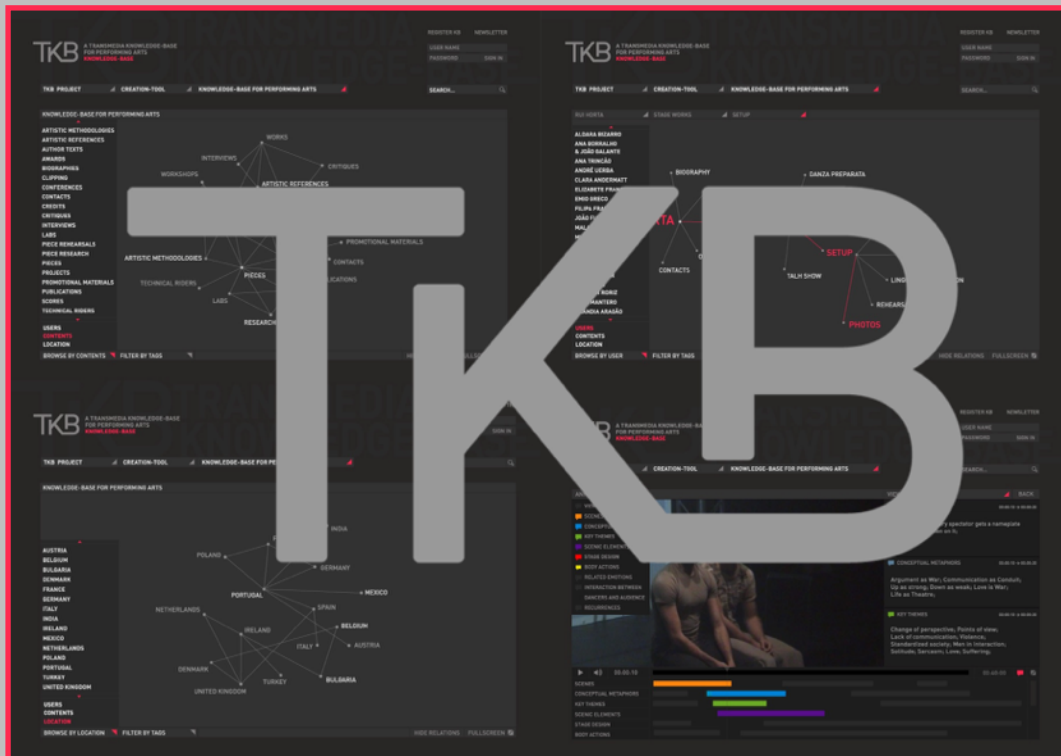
TKB

TKB A TRANSMEDIA KNOWLEDGE-BASE FOR PERFORMING ARTS KNOWLEDGE-BASE

REGISTER KB NEWSLETTER
USER NAME
PASSWORD SIGN IN

TKB PROJECT CREATION-TOOL KNOWLEDGE-BASE FOR PERFORMING ARTS SEARCH...

KNOWLEDGE-BASE FOR PERFORMING ARTS

ARTISTIC METHODOLOGIES
ARTISTIC REFERENCES
AUTHOR TEXTS
AWARDS
BIOGRAPHIES
CLIPPING
CONFERENCES
CONTACTS
CREDITS
CRITIQUES
INTERVIEWS
LABS
PIECE REHEARSALS
PIECE RESEARCH
PIECES
PROJECTS
PROMOTIONAL MATERIALS
PUBLICATIONS
SCORES
TECHNICAL RIDERS

USERS
CONTENTS
LOCATION

BROWSE BY CONTENTS FILTER BY TAGS

WORKS
INTERVIEWS
CRITIQUES
WORKSHOPS
ARTISTIC REFERENCES
PROMOTIONAL MATERIALS
ARTISTIC METHODOLOGIES
CONTACTS
TECHNICAL RIDERS
PIECES
LABS
RESEARCH

TKB A TRANSMEDIA KNOWLEDGE-BASE FOR PERFORMING ARTS KNOWLEDGE-BASE

REGISTER KB NEWSLETTER
USER NAME
PASSWORD SIGN IN

TKB PROJECT CREATION-TOOL KNOWLEDGE-BASE FOR PERFORMING ARTS SEARCH...

RUI HORTA STAGE WORKS SETUP

ALDARA BIZARRO
ANA BORRALHO & JOÃO GALANTE
ANA TRINCÃO
ANDRÉ UERBA
CLARA ANDERMATT
ELIZABETE FRAN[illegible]
EMIO GRECO
FILIPA FRA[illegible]
JOÃO F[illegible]
MAL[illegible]
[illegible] RORIZ
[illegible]MANTERO
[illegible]ANDIA ARAGÃO

USERS
CONTENTS
LOCATION

BROWSE BY USER FILTER BY TAGS

BIOGRAPHY
DANZA PREPARATA
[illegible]TTA
CONTACTS
SETUP
TALK SHOW
LING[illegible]
REHEARS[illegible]
PHOTOS

HIDE RELATIONS FULLSCREEN

TKB A TRANSMEDIA KNOWLEDGE-BASE FOR PERFORMING ARTS KNOWLEDGE-BASE

SIGN IN

TKB PROJECT CREATION-TOOL KNOWLEDGE-BASE FOR PERFORMING ARTS

KNOWLEDGE-BASE FOR PERFORMING ARTS

AUSTRIA
BELGIUM
BULGARIA
DENMARK
FRANCE
GERMANY
ITALY
INDIA
IRELAND
MEXICO
NETHERLANDS
POLAND
PORTUGAL
TURKEY
UNITED KINGDOM

USERS
CONTENTS
LOCATION

BROWSE BY LOCATION FILTER BY TAGS

INDIA
POLAND
GERMANY
PORTUGAL
MEXICO
SPAIN
NETHERLANDS
BELGIUM
IRELAND
AUSTRIA
ITALY
DENMARK
TURKEY
BULGARIA
UNITED KINGDOM

HIDE RELATIONS FULLSCREEN

A TRANSMEDIA KNOWLEDGE-BASE FOR PERFORMING ARTS KNOWLEDGE-BASE

REGISTER KB NEWSLETTER
USER NAME
PASSWORD SIGN IN

CREATION-TOOL KNOWLEDGE-BASE FOR PERFORMING ARTS SEARCH...

BACK

SCENE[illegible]
CONCEPTUA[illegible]
KEY THEMES
SCENIC ELEMENT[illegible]
STAGE DESIGN
BODY ACTIONS
RELATED EMOTIONS
INTERACTION BETWEEN DANCERS AND AUDIENCE
RECURRENCES

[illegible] spectator gets a nameplate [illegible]

CONCEPTUAL METAPHORS
Argument as War; Communication as Conduit, Up as strong, Down as weak; Love is War; Life as Theatre;

KEY THEMES
Change of perspective, Points of view; Lack of communication, Violence; Standardized society, Men in interaction, Solitude, Sarcasm, Love, Suffering;

SCENES
CONCEPTUAL METAPHORS
KEY THEMES
SCENIC ELEMENTS
STAGE DESIGN
BODY ACTIONS